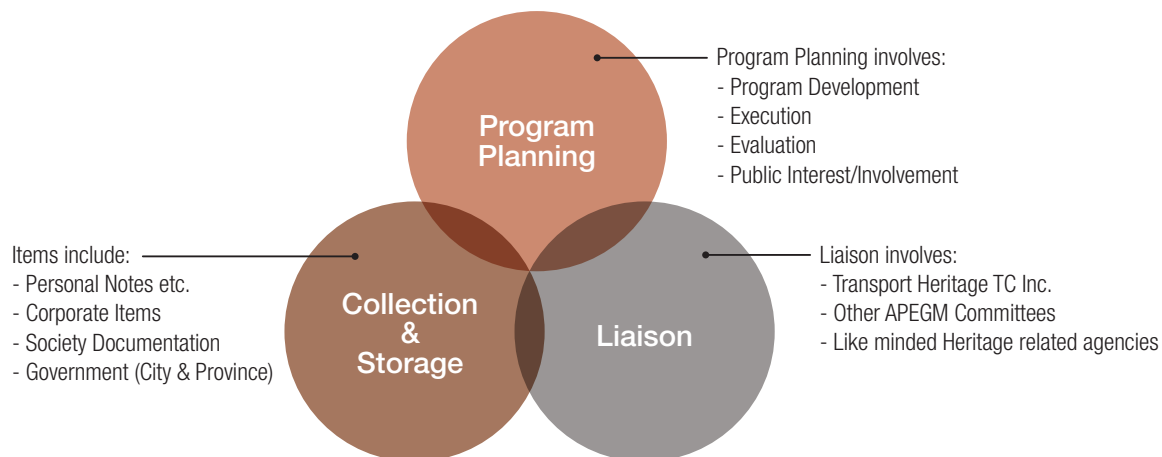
Program Planning

Program Planning involves:
- Program Development
- Execution
- Evaluation
- Public Interest/Involvement

Items include:
- Personal Notes etc.
- Corporate Items
- Society Documentation
- Government (City & Province)

Collection & Storage

Liaison

Liaison involves:
- Transport Heritage TC Inc.
- Other APEGM Committees
- Like minded Heritage related agencies